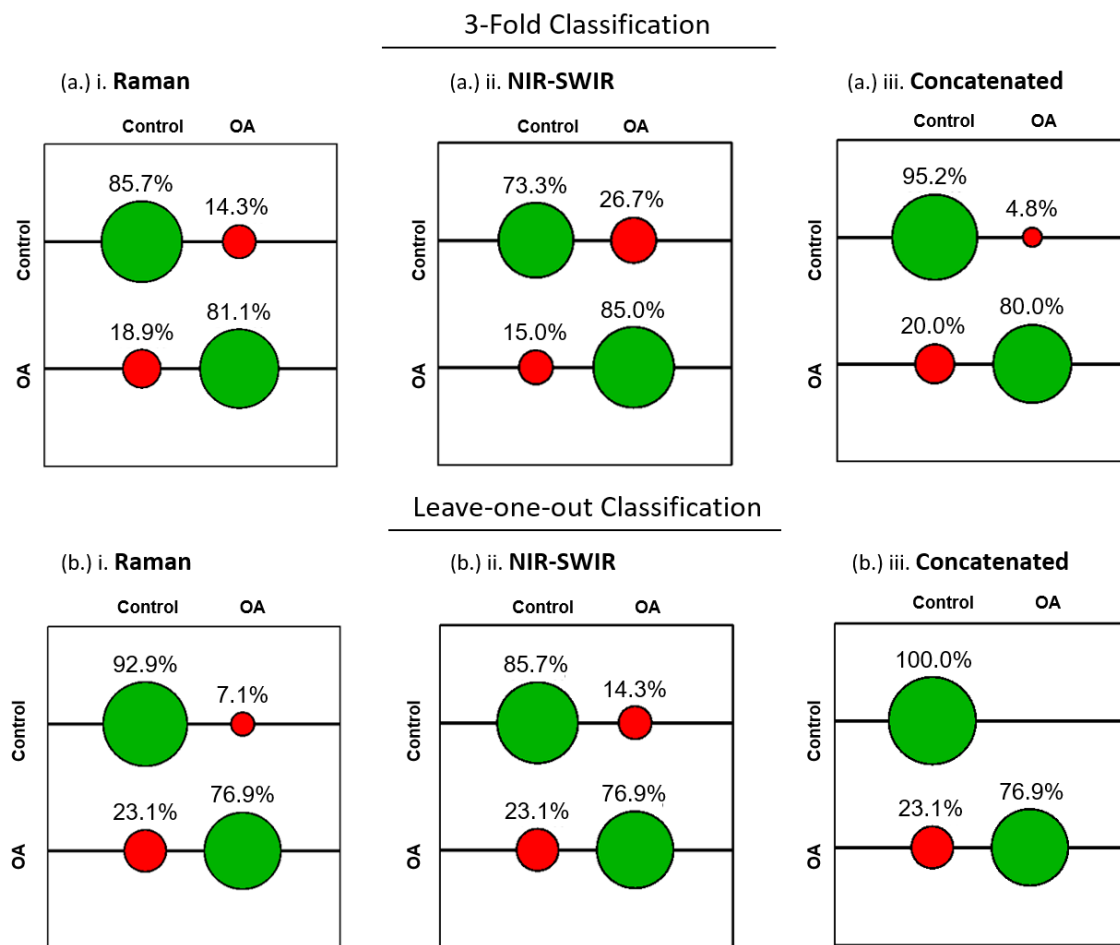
3-Fold Classification

(a.) i. **Raman**

Control OA

Control 85.7% 14.3%

OA 18.9% 81.1%

(a.) ii. **NIR-SWIR**

Control OA

Control 73.3% 26.7%

OA 15.0% 85.0%

(a.) iii. **Concatenated**

Control OA

Control 95.2% 4.8%

OA 20.0% 80.0%

Leave-one-out Classification

(b.) i. **Raman**

Control OA

Control 92.9% 7.1%

OA 23.1% 76.9%

(b.) ii. **NIR-SWIR**

Control OA

Control 85.7% 14.3%

OA 23.1% 76.9%

(b.) iii. **Concatenated**

Control OA

Control 100.0%

OA 23.1% 76.9%